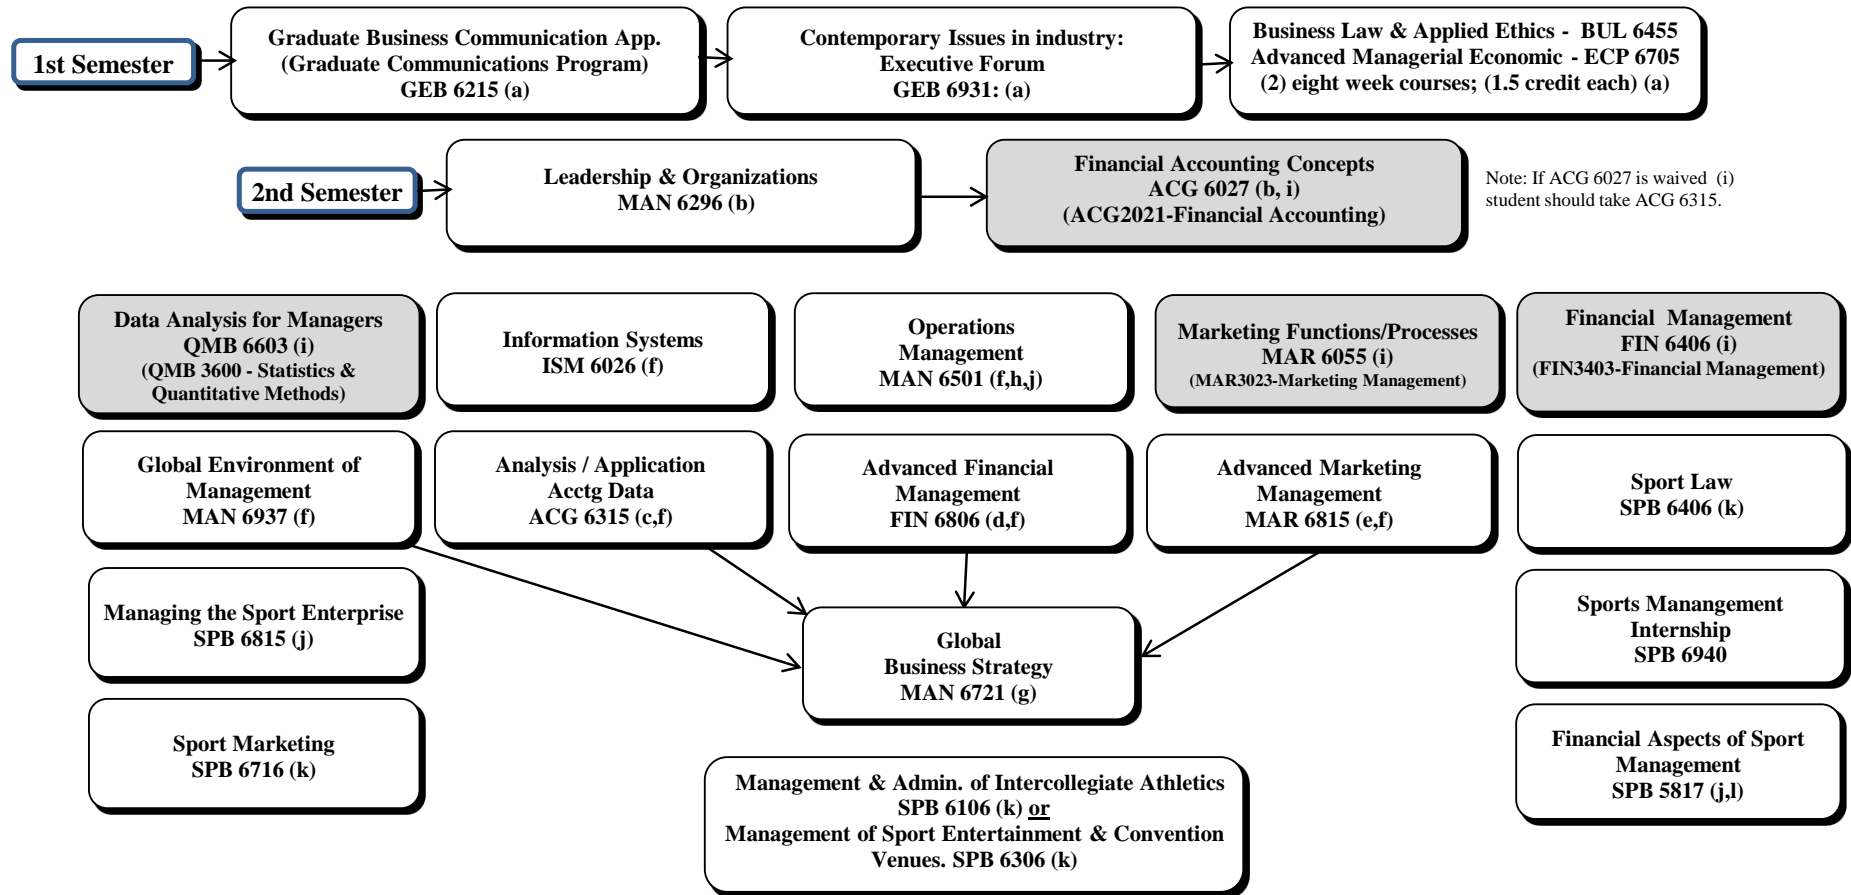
1st Semester

Graduate Business Communication App. (Graduate Communications Program) GEB 6215 (a)

Contemporary Issues in industry: Executive Forum GEB 6931: (a)

Business Law & Applied Ethics - BUL 6455
Advanced Managerial Economic - ECP 6705
(2) eight week courses; (1.5 credit each) (a)

2nd Semester

Leadership & Organizations MAN 6296 (b)

Financial Accounting Concepts ACG 6027 (b, i) (ACG2021-Financial Accounting)

Note: If ACG 6027 is waived (i) student should take ACG 6315.

Data Analysis for Managers QMB 6603 (i) (QMB 3600 - Statistics & Quantitative Methods)

Information Systems ISM 6026 (f)

Operations Management MAN 6501 (f,h,j)

Marketing Functions/Processes MAR 6055 (i) (MAR3023-Marketing Management)

Financial Management FIN 6406 (i) (FIN3403-Financial Management)

Global Environment of Management MAN 6937 (f)

Analysis / Application Acctg Data ACG 6315 (c,f)

Advanced Financial Management FIN 6806 (d,f)

Advanced Marketing Management MAR 6815 (e,f)

Sport Law SPB 6406 (k)

Managing the Sport Enterprise SPB 6815 (j)

Global Business Strategy MAN 6721 (g)

Sports Manangement Internship SPB 6940

Sport Marketing SPB 6716 (k)

Financial Aspects of Sport Management SPB 5817 (j,l)

Management & Admin. of Intercollegiate Athletics SPB 6106 (k) or
Management of Sport Entertainment & Convention Venues. SPB 6306 (k)